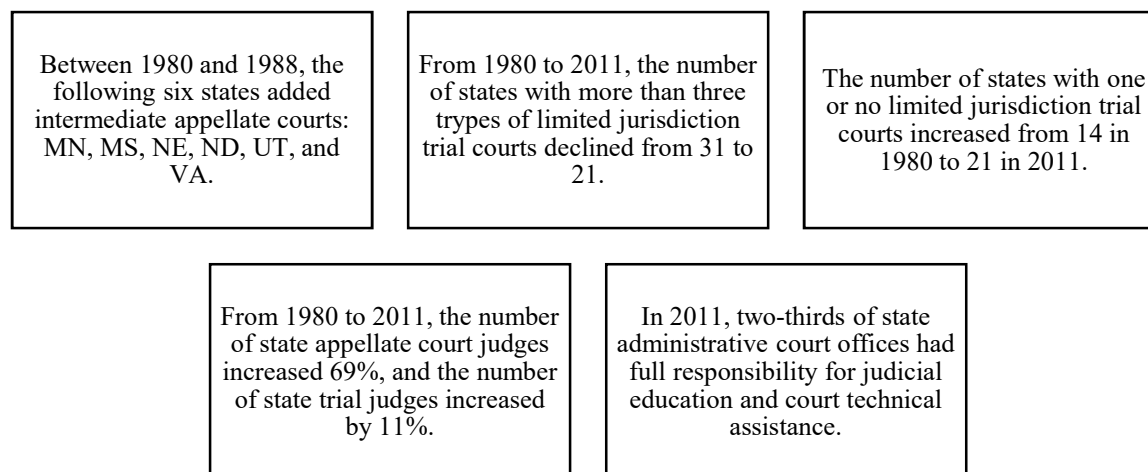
Between 1980 and 1988, the following six states added intermediate appellate courts: MN, MS, NE, ND, UT, and VA.

From 1980 to 2011, the number of states with more than three trypes of limited jurisdiction trial courts declined from 31 to 21.

The number of states with one or no limited jurisdiction trial courts increased from 14 in 1980 to 21 in 2011.

From 1980 to 2011, the number of state appellate court judges increased 69%, and the number of state trial judges increased by 11%.

In 2011, two-thirds of state administrative court offices had full responsibility for judicial education and court technical assistance.